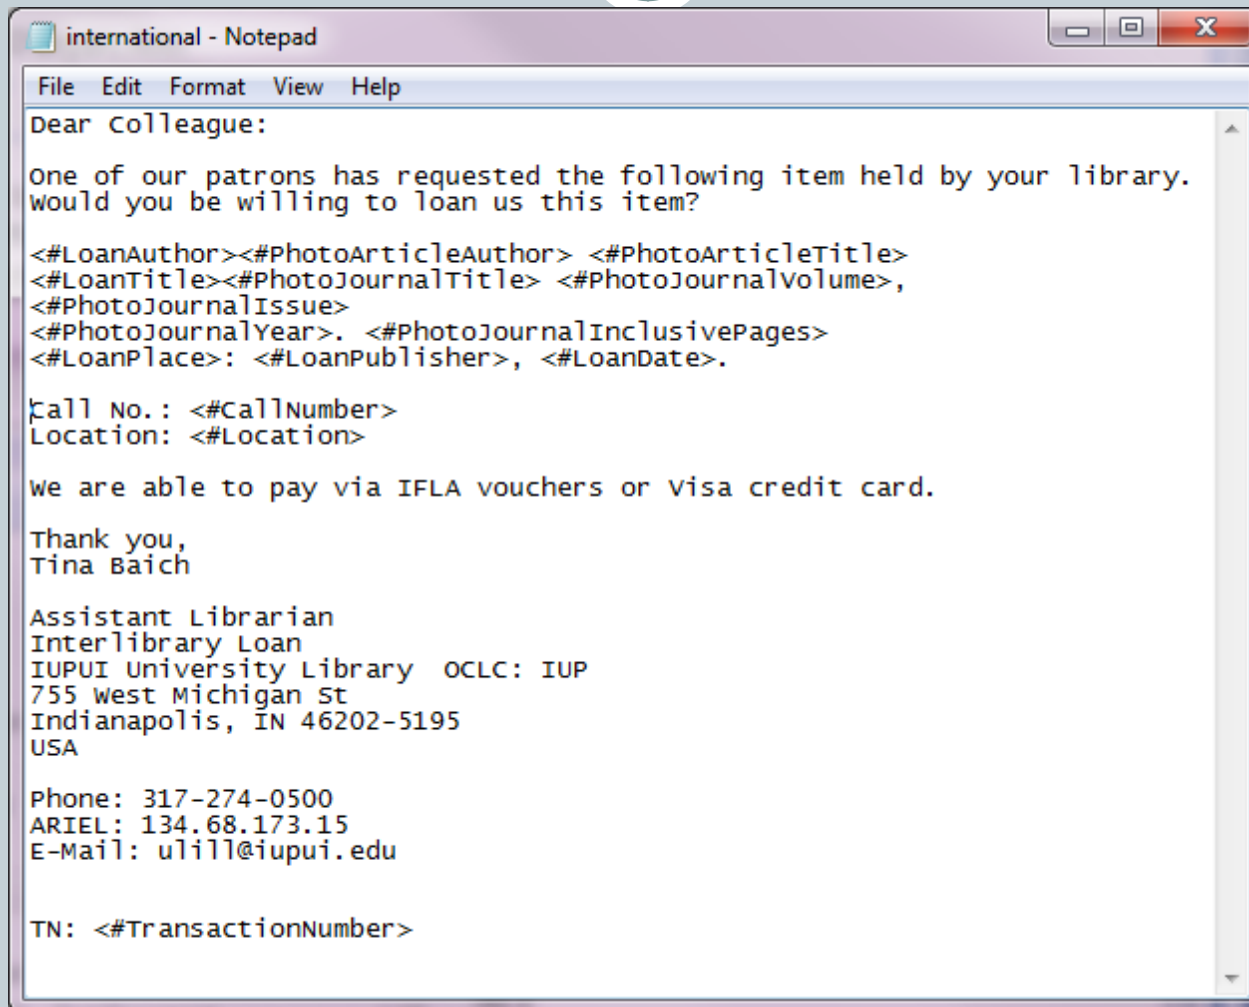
international - Notepad

File Edit Format View Help

Dear Colleague:

One of our patrons has requested the following item held by your library. Would you be willing to loan us this item?

<#LoanAuthor><#PhotoArticleAuthor> <#PhotoArticleTitle>
<#LoanTitle><#PhotoJournalTitle> <#PhotoJournalVolume>,
<#PhotoJournalIssue>
<#PhotoJournalYear>. <#PhotoJournalInclusivePages>
<#LoanPlace>: <#LoanPublisher>, <#LoanDate>.

Call No.: <#CallNumber>
Location: <#Location>

We are able to pay via IFLA vouchers or Visa credit card.

Thank you,
Tina Baich

Assistant Librarian
Interlibrary Loan
IUPUI University Library OCLC: IUP
755 West Michigan St
Indianapolis, IN 46202-5195
USA

Phone: 317-274-0500
ARIEL: 134.68.173.15
E-Mail: ulill@iupui.edu

TN: <#TransactionNumber>